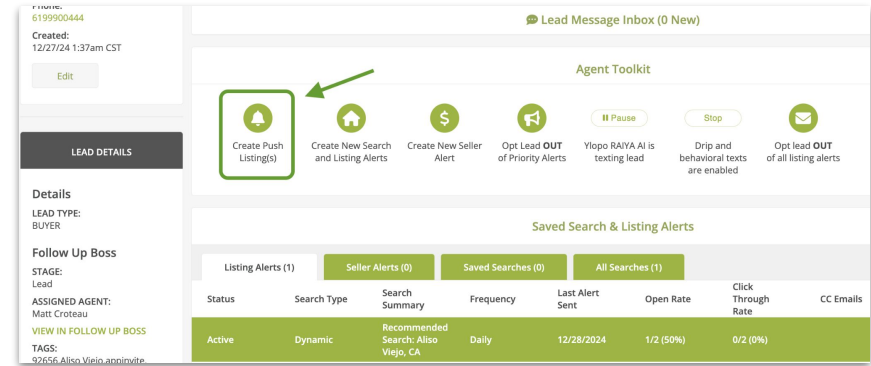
Phone:
6199900444
Created:
12/27/24 1:37am CST

Edit

LEAD DETAILS

Details
LEAD TYPE:
BUYER

Follow Up Boss
STAGE:
Lead
ASSIGNED AGENT:
Matt Croteau
VIEW IN FOLLOW UP BOSS
TAGS:
92656,Aliso Viejo,appinvite

Lead Message Inbox (0 New)

Agent Toolkit

Create Push Listing(s)

Create New Search and Listing Alerts

Create New Seller Alert

Opt Lead **OUT** of Priority Alerts

Pause
Ylopo RAIYA AI is texting lead

Stop
Drip and behavioral texts are enabled

Opt lead **OUT** of all listing alerts

Saved Search & Listing Alerts

Listing Alerts (1) | Seller Alerts (0) | Saved Searches (0) | All Searches (1)

| Status | Search Type | Search Summary | Frequency | Last Alert Sent | Open Rate | Click Through Rate | CC Emails |
|---|---|---|---|---|---|---|---|
| Active | Dynamic | Recommended Search: Aliso Viejo, CA | Daily | 12/28/2024 | 1/2 (50%) | 0/2 (0%) | |